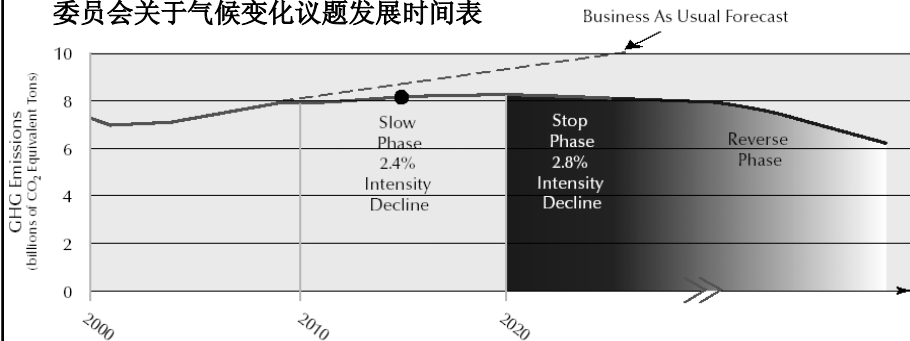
委员会关于气候变化议题发展时间表

Business As Usual Forecast

GHG Emissions
(billions of $CO_2$ Equivalent Tons)

10
8
6
4
2
0

Slow Phase 2.4% Intensity Decline

Stop Phase 2.8% Intensity Decline

Reverse Phase

2000
2010
2020